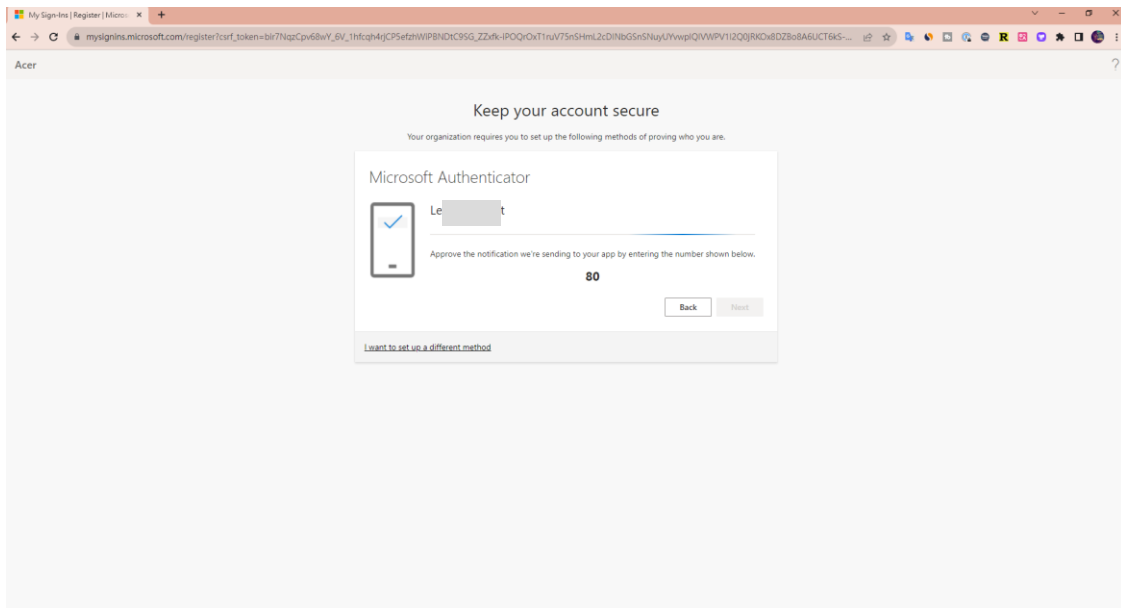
My Sign-Ins | Register | Micros ×

mysignins.microsoft.com/register?csrf_token=bIr7NqzCpv68wY_6V_1hfcqh4rjCP5efzhWlPBNDtC9SG_ZZxfk-iPOQrOxT1ruV75n5HmL2cDlNbGSnSNuyUYvwplQlVWPV1I2Q0jRKOx8DZ8o8A6UCT6kS-...

Acer

?

Keep your account secure

Your organization requires you to set up the following methods of proving who you are.

Microsoft Authenticator

Le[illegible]t

Approve the notification we're sending to your app by entering the number shown below.

80

Back

Next

I want to set up a different method